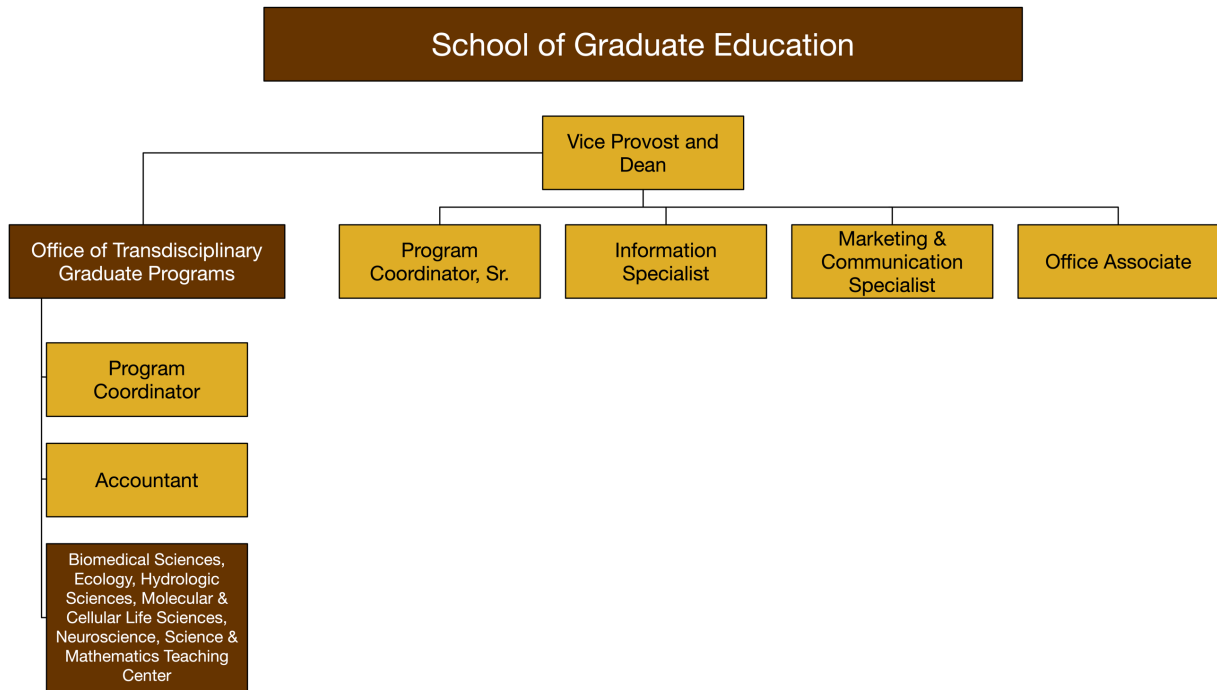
School of Graduate Education

Vice Provost and Dean

Office of Transdisciplinary Graduate Programs

Program Coordinator, Sr.

Information Specialist

Marketing & Communication Specialist

Office Associate

Program Coordinator

Accountant

Biomedical Sciences, Ecology, Hydrologic Sciences, Molecular & Cellular Life Sciences, Neuroscience, Science & Mathematics Teaching Center